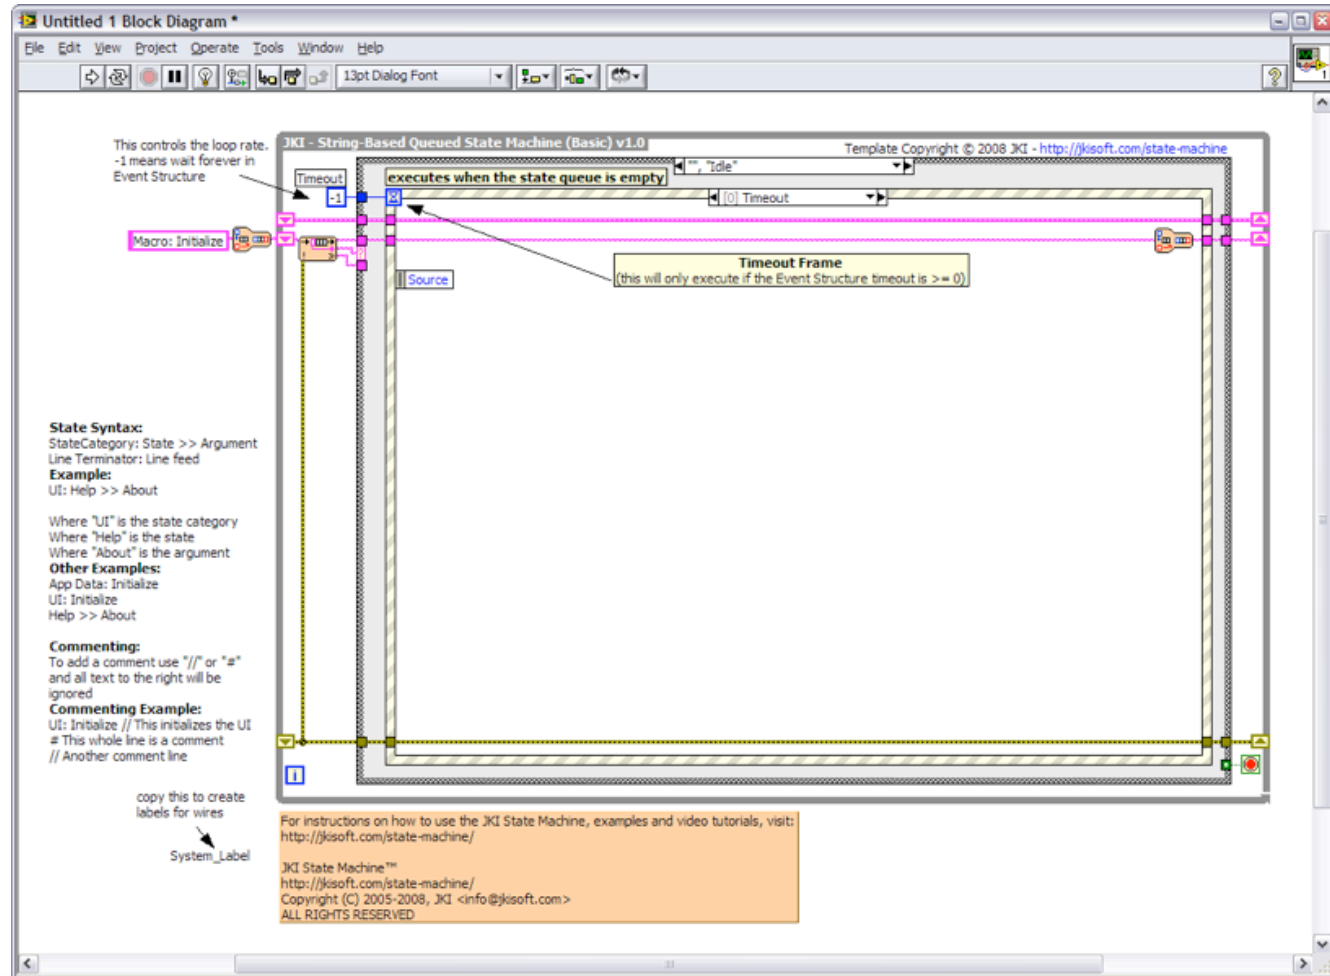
Untitled 1 Block Diagram *

File Edit View Project Operate Tools Window Help

13pt Dialog Font

This controls the loop rate. -1 means wait forever in Event Structure

JKI - String-Based Queued State Machine (Basic) v1.0

Template Copyright © 2008 JKI - http://jkisoft.com/state-machine

Timeout

-1

executes when the state queue is empty

"", "Idle"

[0] Timeout

Macro: Initialize

Source

Timeout Frame
(this will only execute if the Event Structure timeout is >= 0)

State Syntax:
StateCategory: State >> Argument
Line Terminator: Line feed
Example:
UI: Help >> About

Where "UI" is the state category
Where "Help" is the state
Where "About" is the argument
Other Examples:
App Data: Initialize
UI: Initialize
Help >> About

Commenting:
To add a comment use "//" or "#" and all text to the right will be ignored
Commenting Example:
UI: Initialize // This initializes the UI
# This whole line is a comment
// Another comment line

copy this to create labels for wires

System_Label

i

For instructions on how to use the JKI State Machine, examples and video tutorials, visit:
http://jkisoft.com/state-machine/

JKI State Machine™
http://jkisoft.com/state-machine/
Copyright (C) 2005-2008, JKI <info@jkisoft.com>
ALL RIGHTS RESERVED